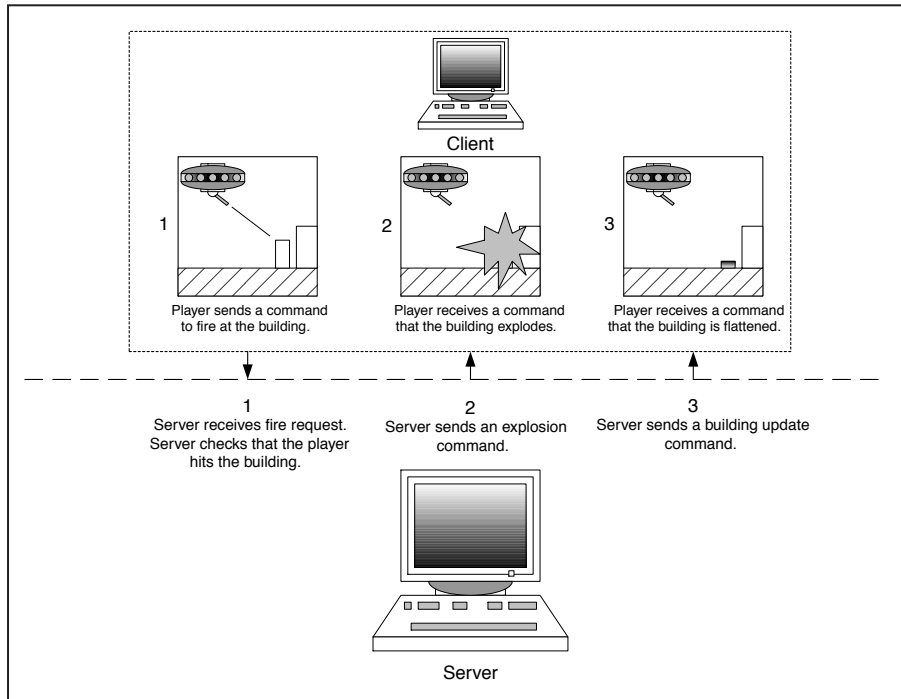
Client

1

Player sends a command to fire at the building.

2

Player receives a command that the building explodes.

3

Player receives a command that the building is flattened.

1
Server receives fire request. Server checks that the player hits the building.

2
Server sends an explosion command.

3
Server sends a building update command.

Server